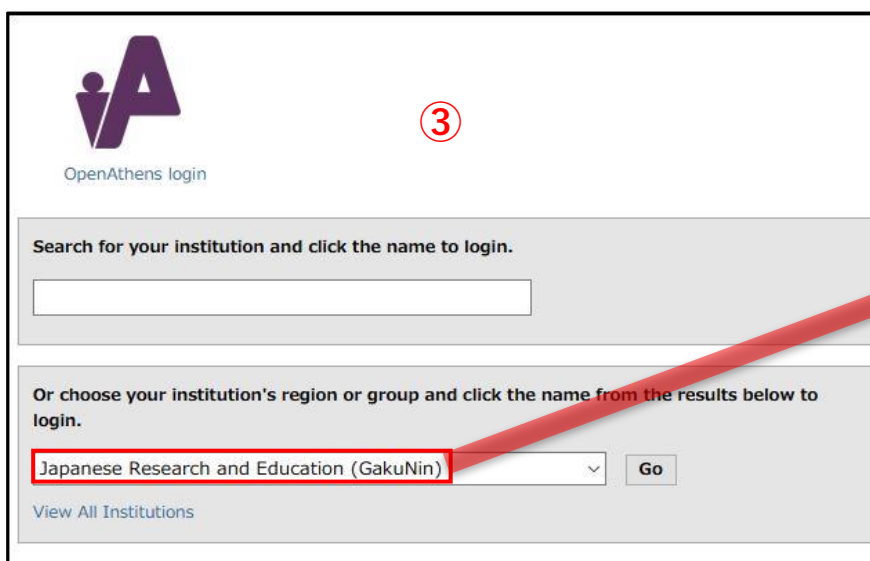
③

OpenAthens login

Search for your institution and click the name to login.

Or choose your institution's region or group and click the name from the results below to login.

Japanese Research and Education (GakuNin)

Go

View All Institutions